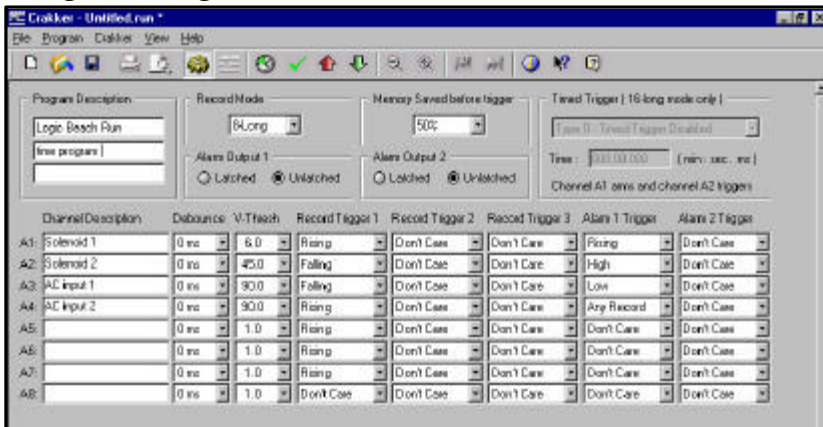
Crakker - Untitled.run *

File Program Crakker View Help

Program Description

Logic Beach Run

time program

Record Mode

8Long

Memory Saved before trigger

50%

Timed Trigger [ 16-long mode only ]

Type 0 - Timed Trigger Disabled

Time: 000:00:000 [ min : sec : ms ]

Channel A1 arms and channel A2 triggers

Alarm Output 1

Latched Unlatched

Alarm Output 2

Latched Unlatched

| | Channel Description | Debounce | V-Thresh | Record Trigger 1 | Record Trigger 2 | Record Trigger 3 | Alarm 1 Trigger | Alarm 2 Trigger |
|---|---|---|---|---|---|---|---|---|
| A1: | Solenoid 1 | 0 ms | 6.0 | Rising | Don't Care | Don't Care | Rising | Don't Care |
| A2: | Solenoid 2 | 0 ms | 45.0 | Falling | Don't Care | Don't Care | High | Don't Care |
| A3: | AC input 1 | 0 ms | 90.0 | Falling | Don't Care | Don't Care | Low | Don't Care |
| A4: | AC input 2 | 0 ms | 90.0 | Rising | Don't Care | Don't Care | Any Record | Don't Care |
| A5: | | 0 ms | 1.0 | Rising | Don't Care | Don't Care | Don't Care | Don't Care |
| A6: | | 0 ms | 1.0 | Rising | Don't Care | Don't Care | Don't Care | Don't Care |
| A7: | | 0 ms | 1.0 | Rising | Don't Care | Don't Care | Don't Care | Don't Care |
| A8: | | 0 ms | 1.0 | Don't Care | Don't Care | Don't Care | Don't Care | Don't Care |